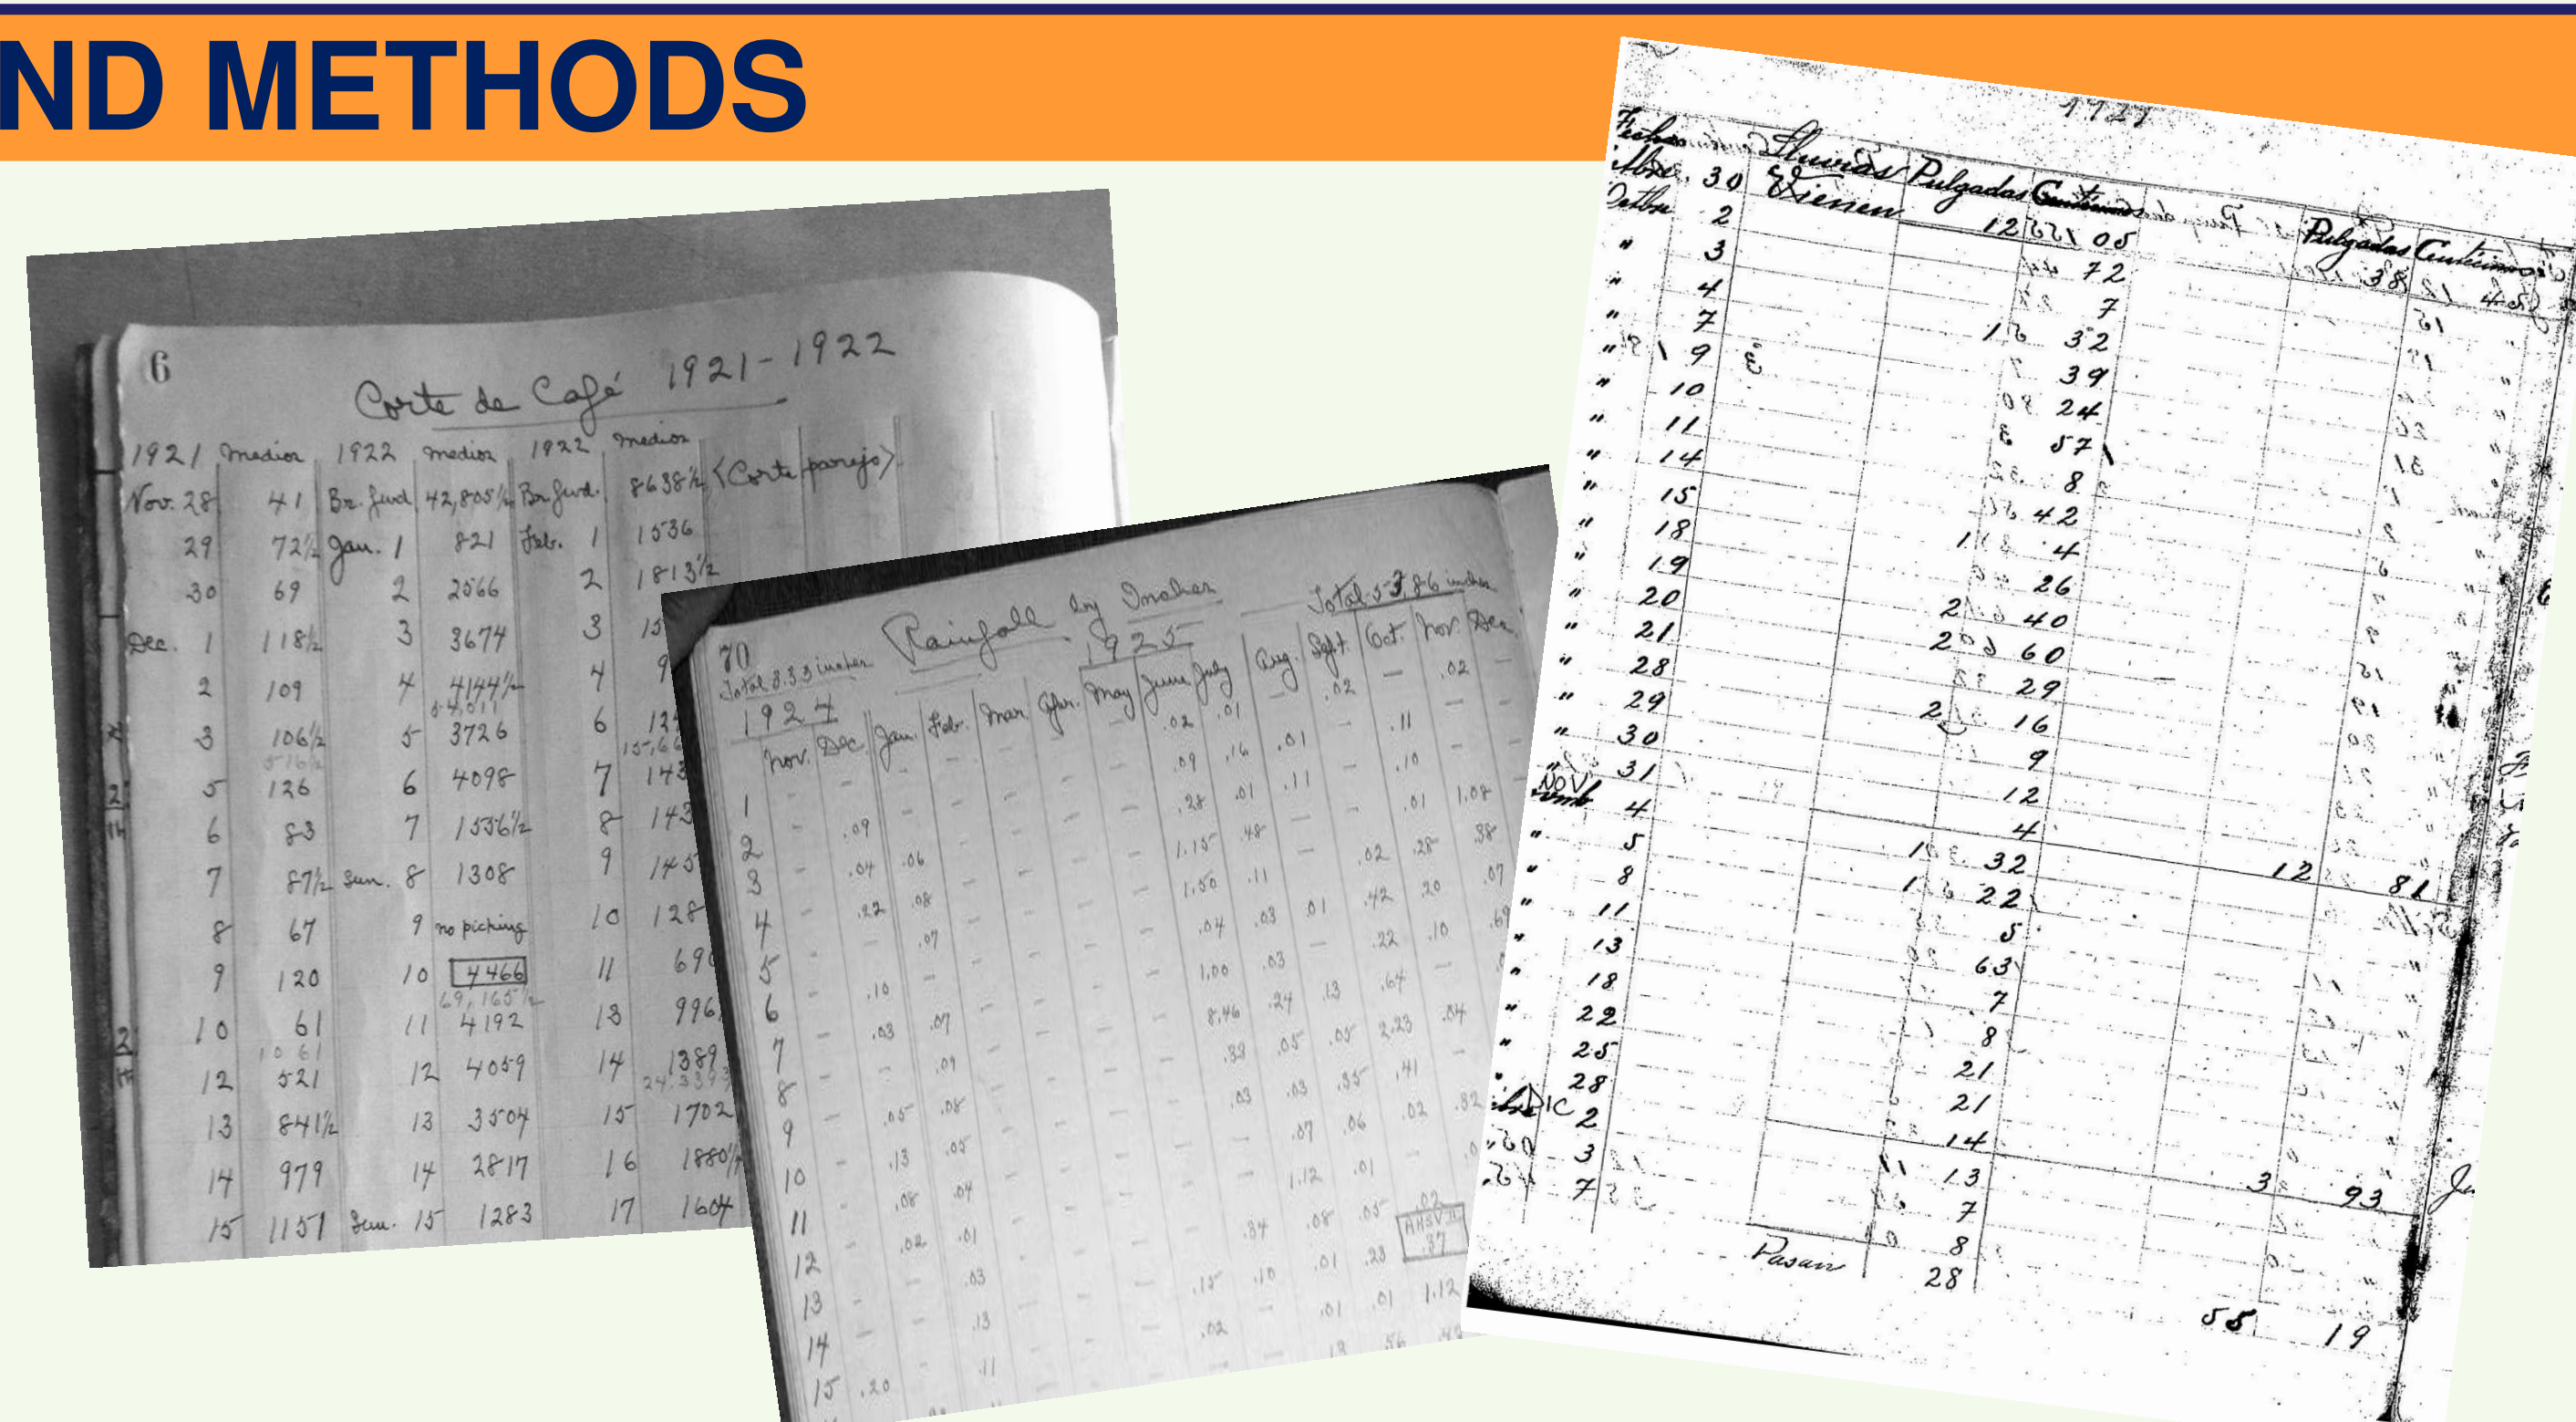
ND METHODS

6
Corte de Café 1921-1922

| 1921 | medios | 1922 | medios | 1922 | medios |
|---|---|---|---|---|---|
| Nov. 28 | 41 | Br. fwd. | 42,805½ | Br. fwd. | 8638½ |
| 29 | 72½ | Jan. 1 | 821 | Feb. 1 | 1536 |
| 30 | 69 | 2 | 2566 | 2 | 1813½ |
| Dec. 1 | 118½ | 3 | 3674 | 3 | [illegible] |
| 2 | 109 | 4 | 4144½ | 4 | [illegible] |
| 3 | 106½ | 5 | 3726 | 6 | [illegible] |
| 5 | 126 | 6 | 4098 | 7 | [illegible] |
| 6 | 83 | 7 | 1556½ | 8 | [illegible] |
| 7 | 87½ | Sun. 8 | 1308 | 9 | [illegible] |
| 8 | 67 | 9 | no picking | 10 | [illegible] |
| 9 | 120 | 10 | 4466 | 11 | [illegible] |
| 10 | 61 | 11 | 4192 | 13 | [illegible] |
| 12 | 521 | 12 | 4059 | 14 | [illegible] |
| 13 | 841½ | 13 | 3504 | 15 | 1702 |
| 14 | 979 | 14 | 2817 | 16 | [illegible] |
| 15 | 1151 | Sun. 15 | 1283 | 17 | 1604 |

(Corte parejo)

70
Rainfall in Inches
Total 8.33 inches
1924
1925
Total 5.86 inches

Nov. Dec. Jan. Feb. Mar. Apr. May June July Aug. Sept. Oct. Nov. Dec.

1 2 3 4 5 6 7 8 9 10 11 12 13 14 15

1921
Fechas
Lluvias
Pulgadas Centésimos
Pulgadas Centésimos
Octbre 30
Oct. 2 3 4 7 9 10 11 14 15 18 19 20 21 28 29 30 31
Nov. 4 5 8 11 13 18 22 25 28
Dic. 2 3 7

12
05 72 7 32 39 24 57 8 42 4 26 40 60 29 16 9 12 4 32 22 5 63 7 8 21 21 14 13 7 8 28
38 45
12 81
3 93
Pasan
55 19